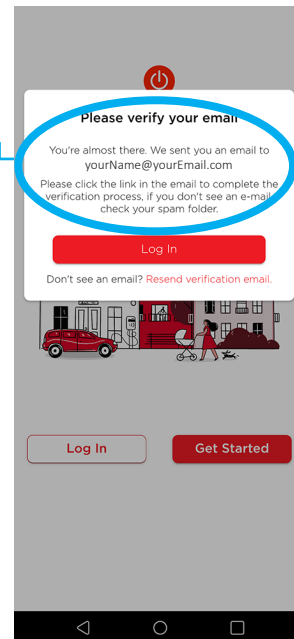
Please verify your email

You're almost there. We sent you an email to yourName@yourEmail.com

Please click the link in the email to complete the verification process, if you don't see an e-mail check your spam folder.

Log In

Don't see an email? Resend verification email.

Log In

Get Started